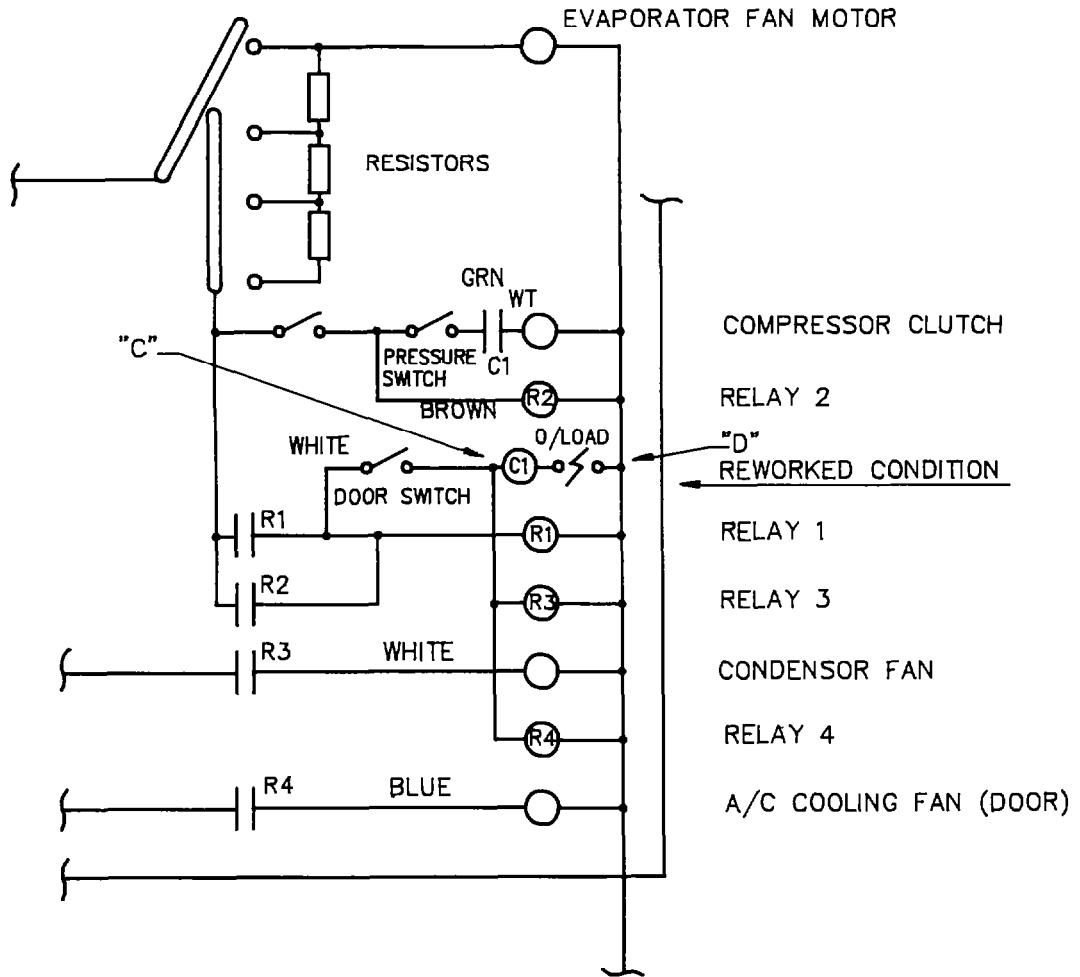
EVAPORATOR FAN MOTOR

RESISTORS

GRN

WT

COMPRESSOR CLUTCH

"C"

PRESSURE SWITCH

C1

R2

BROWN

RELAY 2

WHITE

C1

O/LOAD

"D"

REWORKED CONDITION

DOOR SWITCH

R1

R1

RELAY 1

R2

R3

RELAY 3

R3

WHITE

CONDENSOR FAN

R4

RELAY 4

R4

BLUE

A/C COOLING FAN (DOOR)